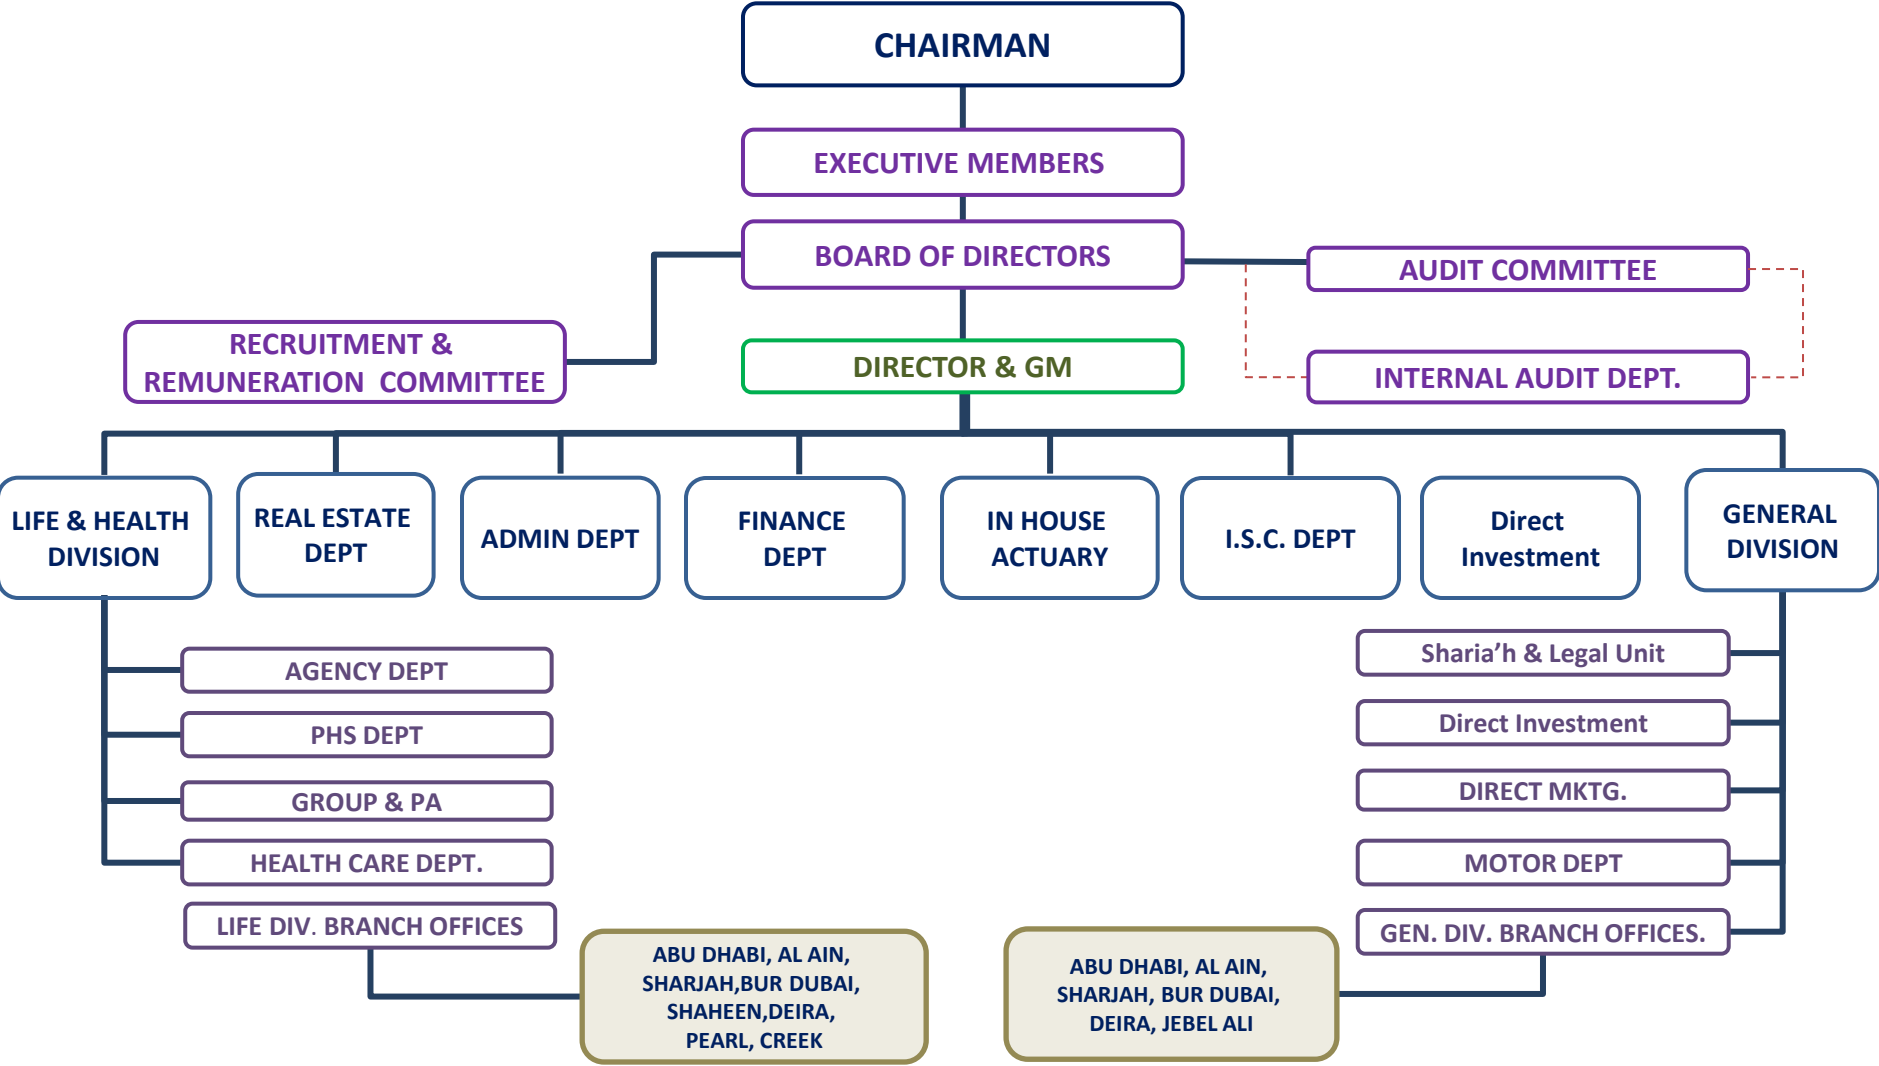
CHAIRMAN

EXECUTIVE MEMBERS

BOARD OF DIRECTORS

AUDIT COMMITTEE

RECRUITMENT & REMUNERATION COMMITTEE

DIRECTOR & GM

INTERNAL AUDIT DEPT.

LIFE & HEALTH DIVISION

REAL ESTATE DEPT

ADMIN DEPT

FINANCE DEPT

IN HOUSE ACTUARY

I.S.C. DEPT

Direct Investment

GENERAL DIVISION

AGENCY DEPT

PHS DEPT

GROUP & PA

HEALTH CARE DEPT.

LIFE DIV. BRANCH OFFICES

ABU DHABI, AL AIN, SHARJAH,BUR DUBAI, SHAHEEN,DEIRA, PEARL, CREEK

Sharia'h & Legal Unit

Direct Investment

DIRECT MKTG.

MOTOR DEPT

GEN. DIV. BRANCH OFFICES.

ABU DHABI, AL AIN, SHARJAH, BUR DUBAI, DEIRA, JEBEL ALI